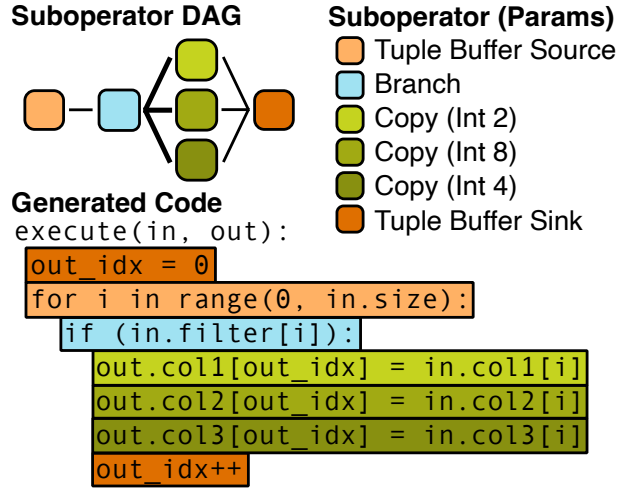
Suboperator DAG

Suboperator (Params)
Tuple Buffer Source
Branch
Copy (Int 2)
Copy (Int 8)
Copy (Int 4)
Tuple Buffer Sink

Generated Code
execute(in, out):
out_idx = 0
for i in range(0, in.size):
if (in.filter[i]):
out.col1[out_idx] = in.col1[i]
out.col2[out_idx] = in.col2[i]
out.col3[out_idx] = in.col3[i]
out_idx++